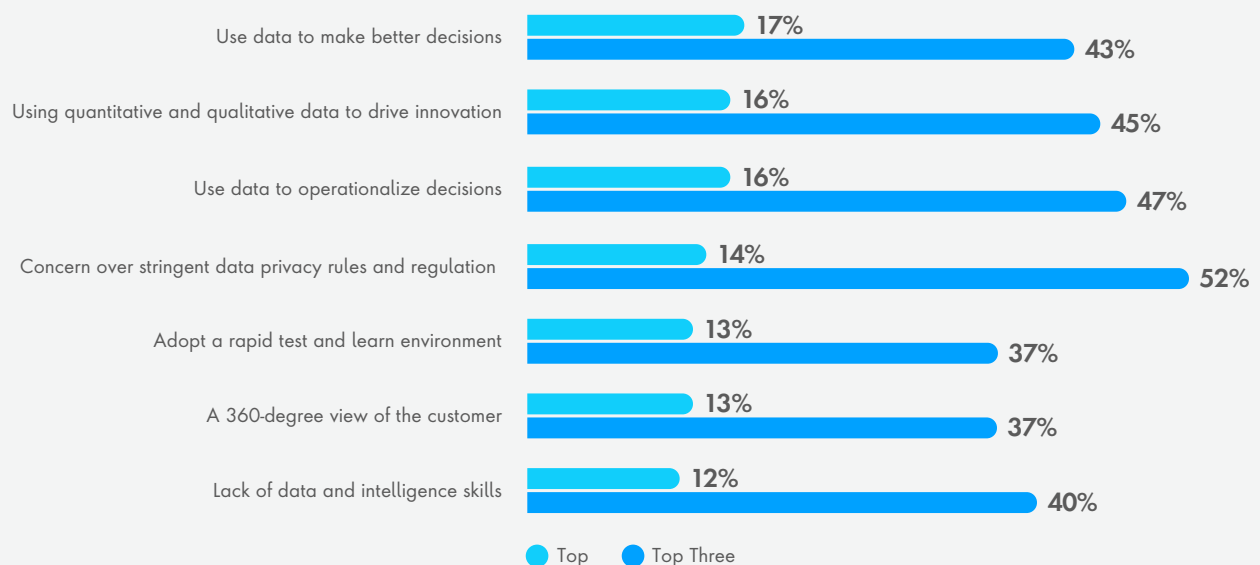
Use data to make better decisions 17% 43%

Using quantitative and qualitative data to drive innovation 16% 45%

Use data to operationalize decisions 16% 47%

Concern over stringent data privacy rules and regulation 14% 52%

Adopt a rapid test and learn environment 13% 37%

A 360-degree view of the customer 13% 37%

Lack of data and intelligence skills 12% 40%

Top Top Three